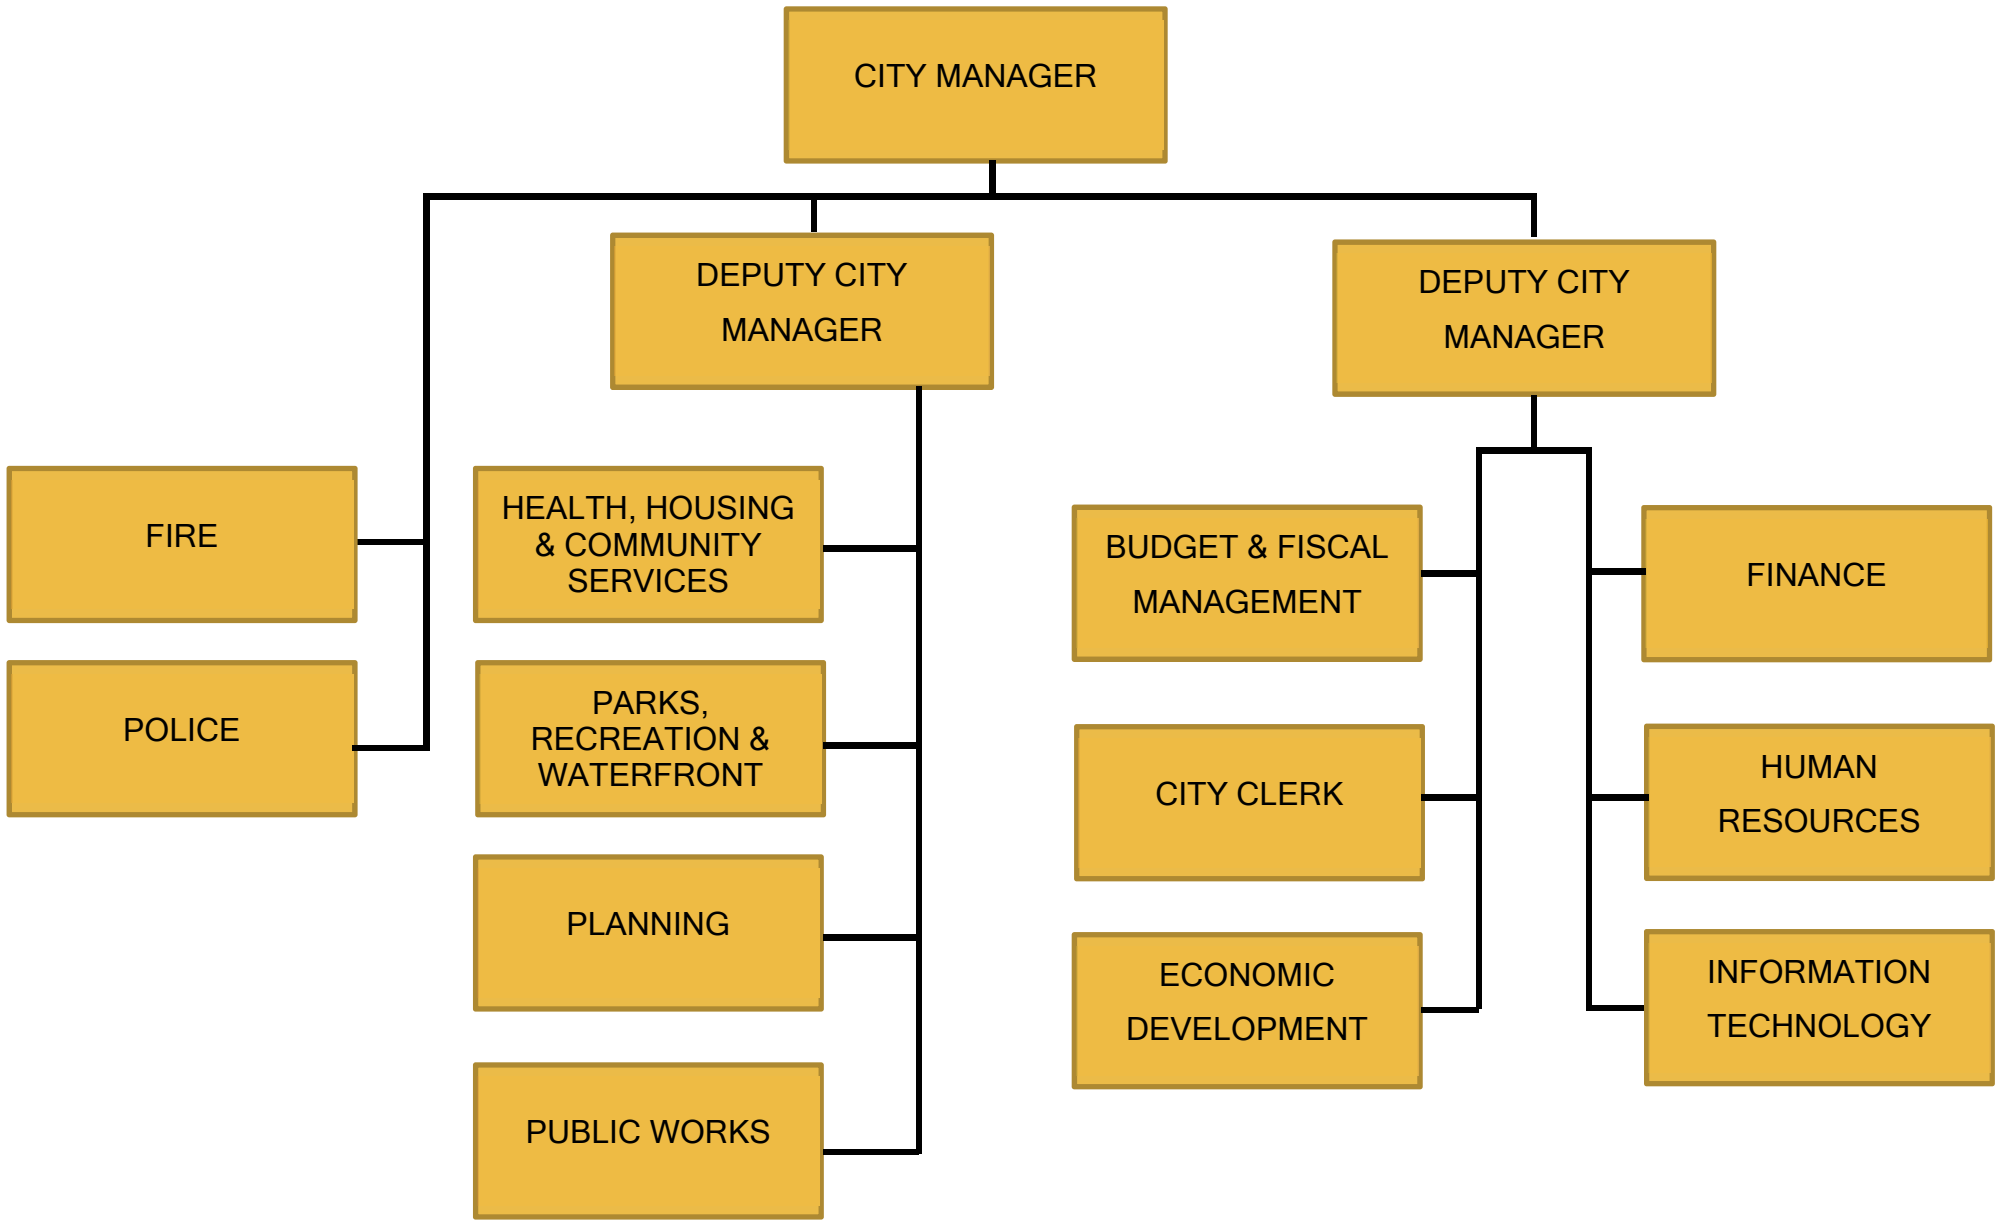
CITY MANAGER

DEPUTY CITY MANAGER

DEPUTY CITY MANAGER

FIRE

POLICE

HEALTH, HOUSING & COMMUNITY SERVICES

PARKS, RECREATION & WATERFRONT

PLANNING

PUBLIC WORKS

BUDGET & FISCAL MANAGEMENT

CITY CLERK

ECONOMIC DEVELOPMENT

FINANCE

HUMAN RESOURCES

INFORMATION TECHNOLOGY